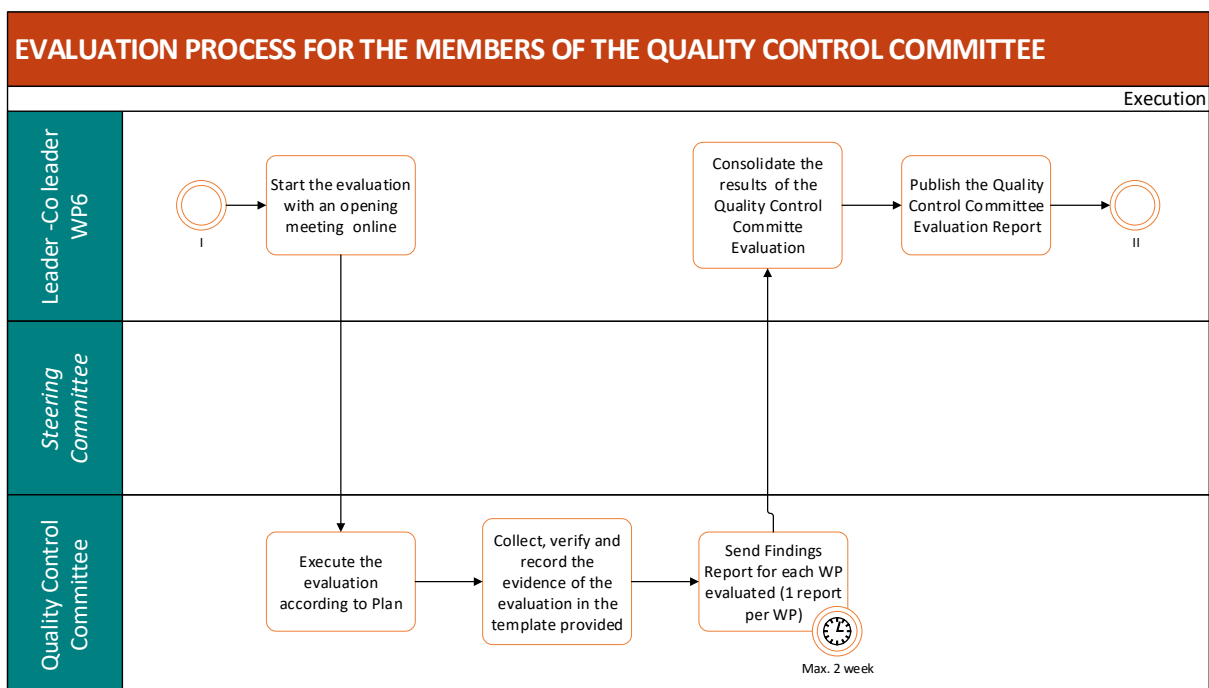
EVALUATION PROCESS FOR THE MEMBERS OF THE QUALITY CONTROL COMMITTEE

Execution

Leader -Co leader WP6

I

Start the evaluation with an opening meeting online

Consolidate the results of the Quality Control Committe Evaluation

Publish the Quality Control Committee Evaluation Report

II

Steering Committee

Quality Control Committee

Execute the evaluation according to Plan

Collect, verify and record the evidence of the evaluation in the template provided

Send Findings Report for each WP evaluated (1 report per WP)

Max. 2 week